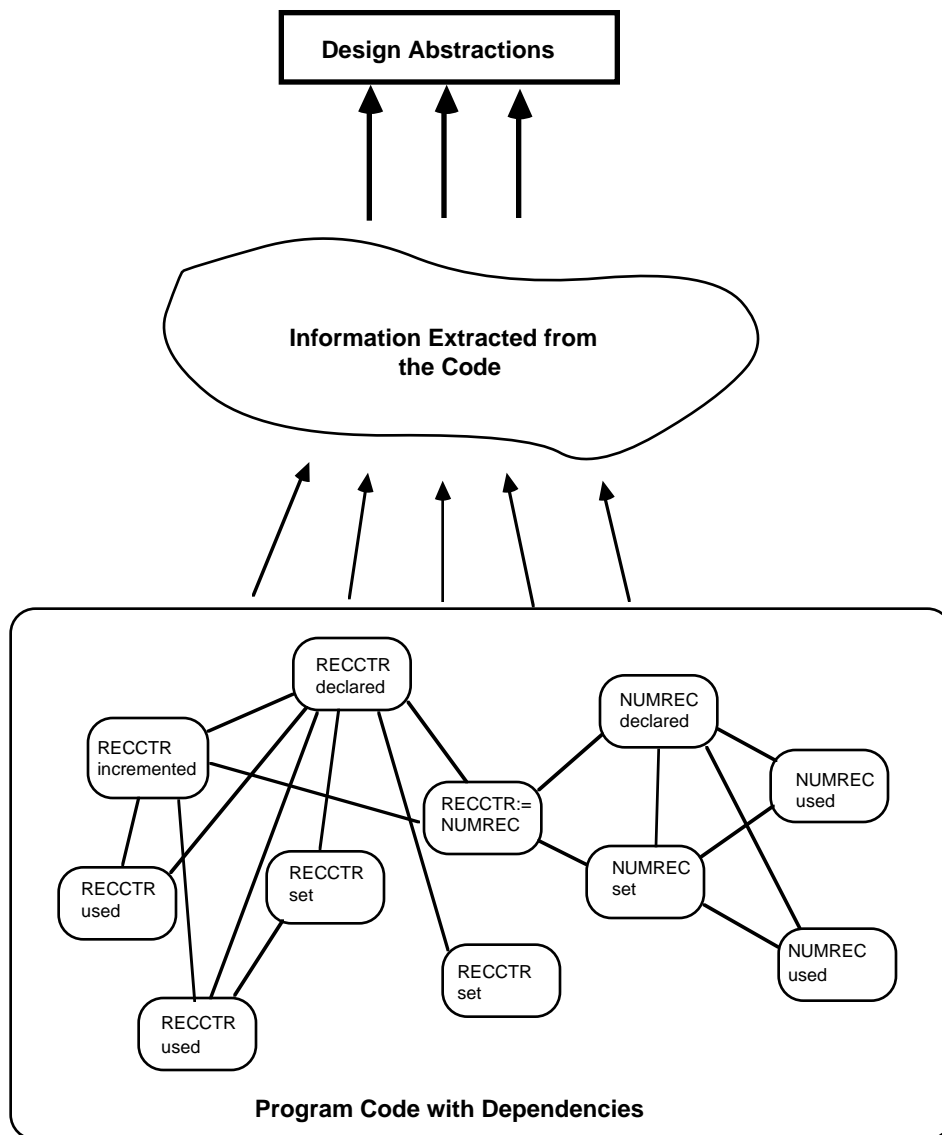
Design Abstractions

Information Extracted from the Code

RECCTR declared

RECCTR incremented

NUMREC declared

NUMREC used

RECCTR:= NUMREC

RECCTR used

RECCTR set

NUMREC set

NUMREC used

RECCTR set

RECCTR used

Program Code with Dependencies